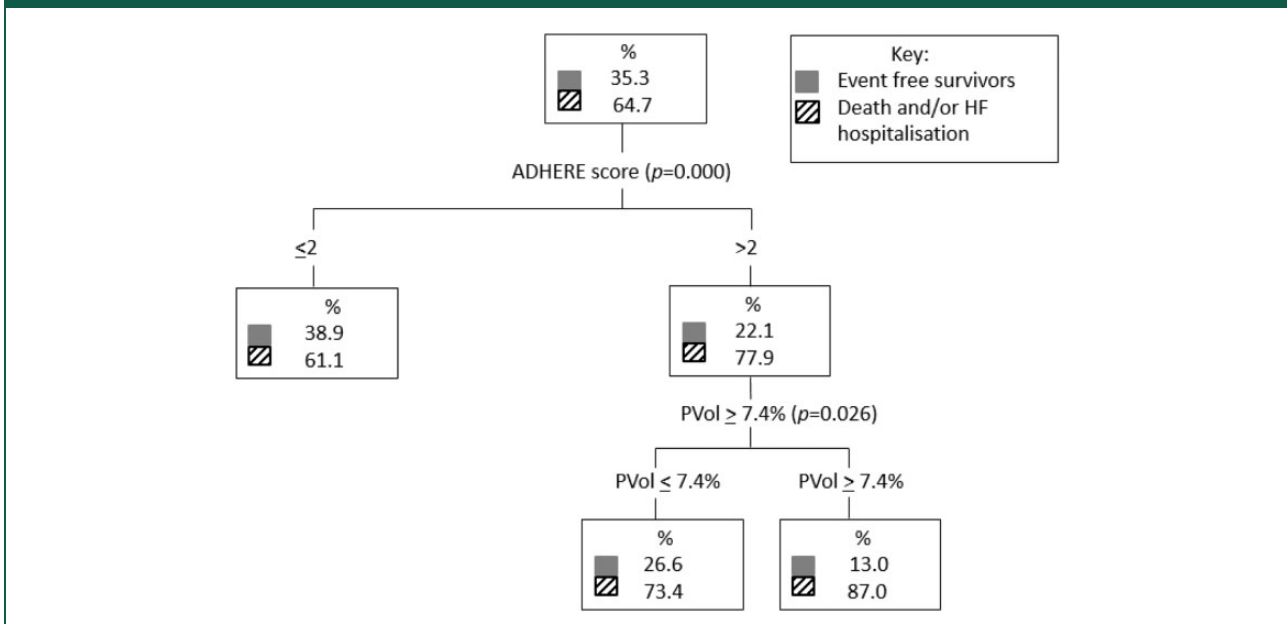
%
35.3
64.7

Key:
Event free survivors
Death and/or HF hospitalisation

ADHERE score ($p$=0.000)

$\leq$2

>2

%
38.9
61.1

%
22.1
77.9

PVol $\geq$ 7.4% ($p$=0.026)

PVol $\leq$ 7.4%

PVol $\geq$ 7.4%

%
26.6
73.4

%
13.0
87.0